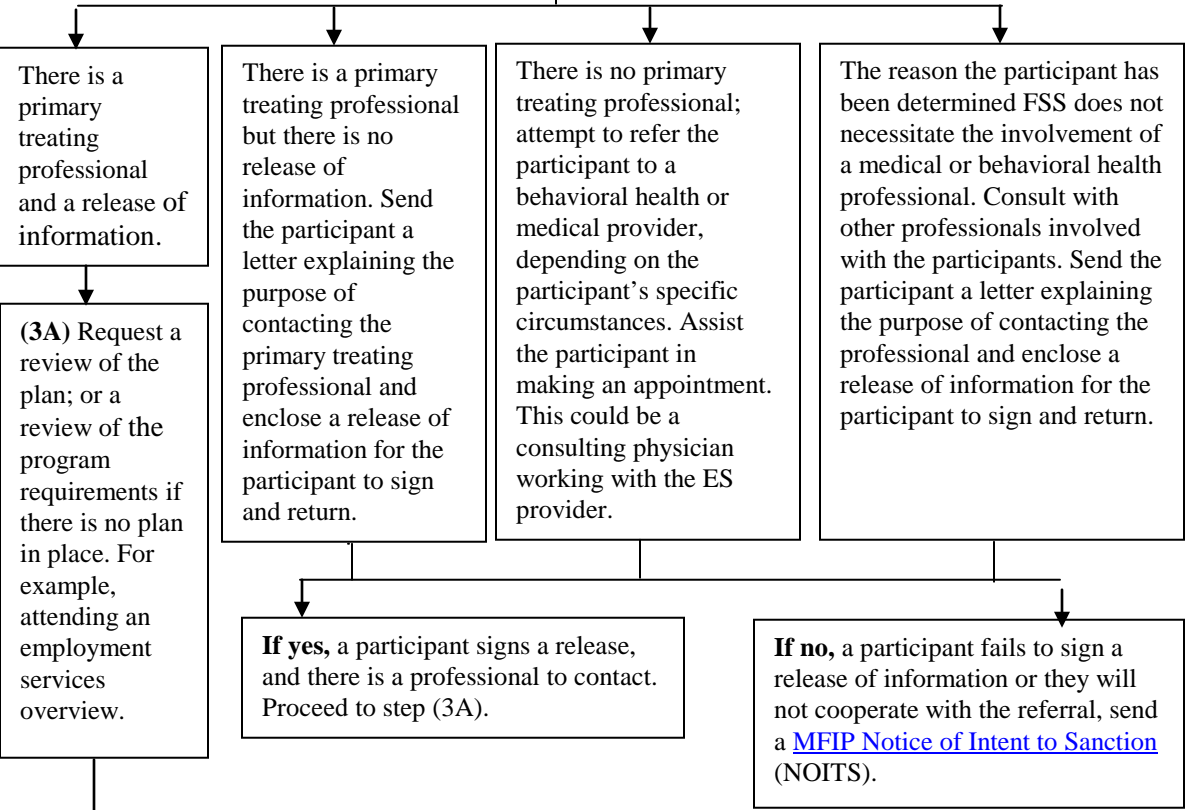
There is a primary treating professional and a release of information.

(3A) Request a review of the plan; or a review of the program requirements if there is no plan in place. For example, attending an employment services overview.

There is a primary treating professional but there is no release of information. Send the participant a letter explaining the purpose of contacting the primary treating professional and enclose a release of information for the participant to sign and return.

There is no primary treating professional; attempt to refer the participant to a behavioral health or medical provider, depending on the participant's specific circumstances. Assist the participant in making an appointment. This could be a consulting physician working with the ES provider.

The reason the participant has been determined FSS does not necessitate the involvement of a medical or behavioral health professional. Consult with other professionals involved with the participants. Send the participant a letter explaining the purpose of contacting the professional and enclose a release of information for the participant to sign and return.

If yes, a participant signs a release, and there is a professional to contact. Proceed to step (3A).

If no, a participant fails to sign a release of information or they will not cooperate with the referral, send a MFIP Notice of Intent to Sanction (NOITS).